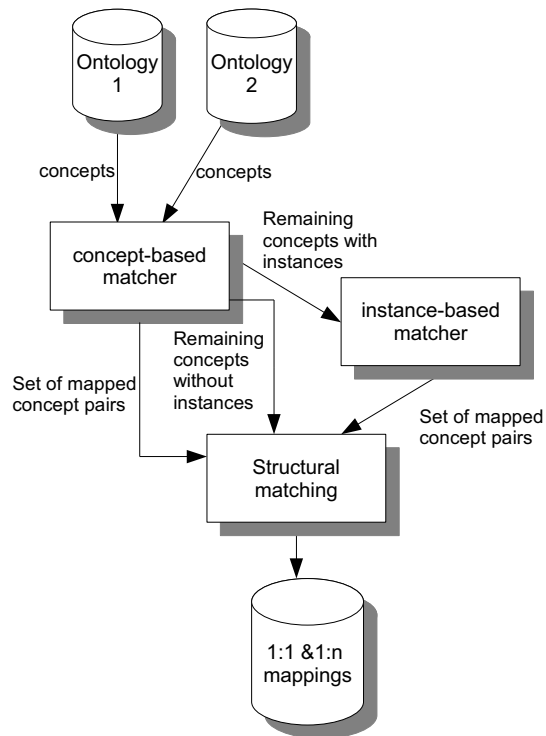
Ontology 1

Ontology 2

concepts

concepts

concept-based matcher

Remaining concepts with instances

instance-based matcher

Remaining concepts without instances

Set of mapped concept pairs

Set of mapped concept pairs

Structural matching

1:1 &1:n mappings